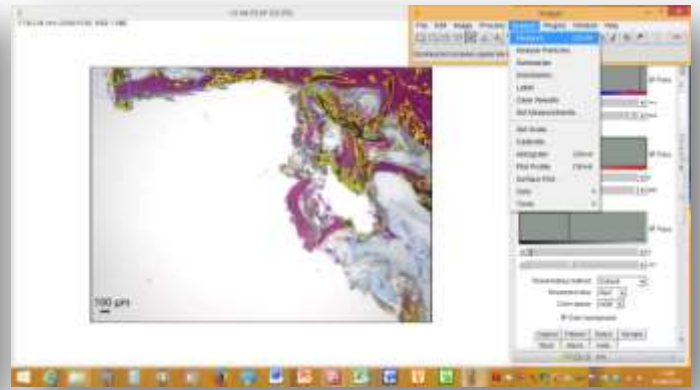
ImageJ

File Edit Image Process Analyze Plugins Window Help

Measure
Analyze Particles...
Summarize
Distribution...
Label
Clear Results
Set Measurements...

Set Scale...
Calibrate...
Histogram
Plot Profile
Surface Plot...
Gels
Tools

100 µm

Thresholding method: Default
Threshold color: Red
Color space: HSB
Dark background

Original Filtered Select Sample
Stack Macro Help